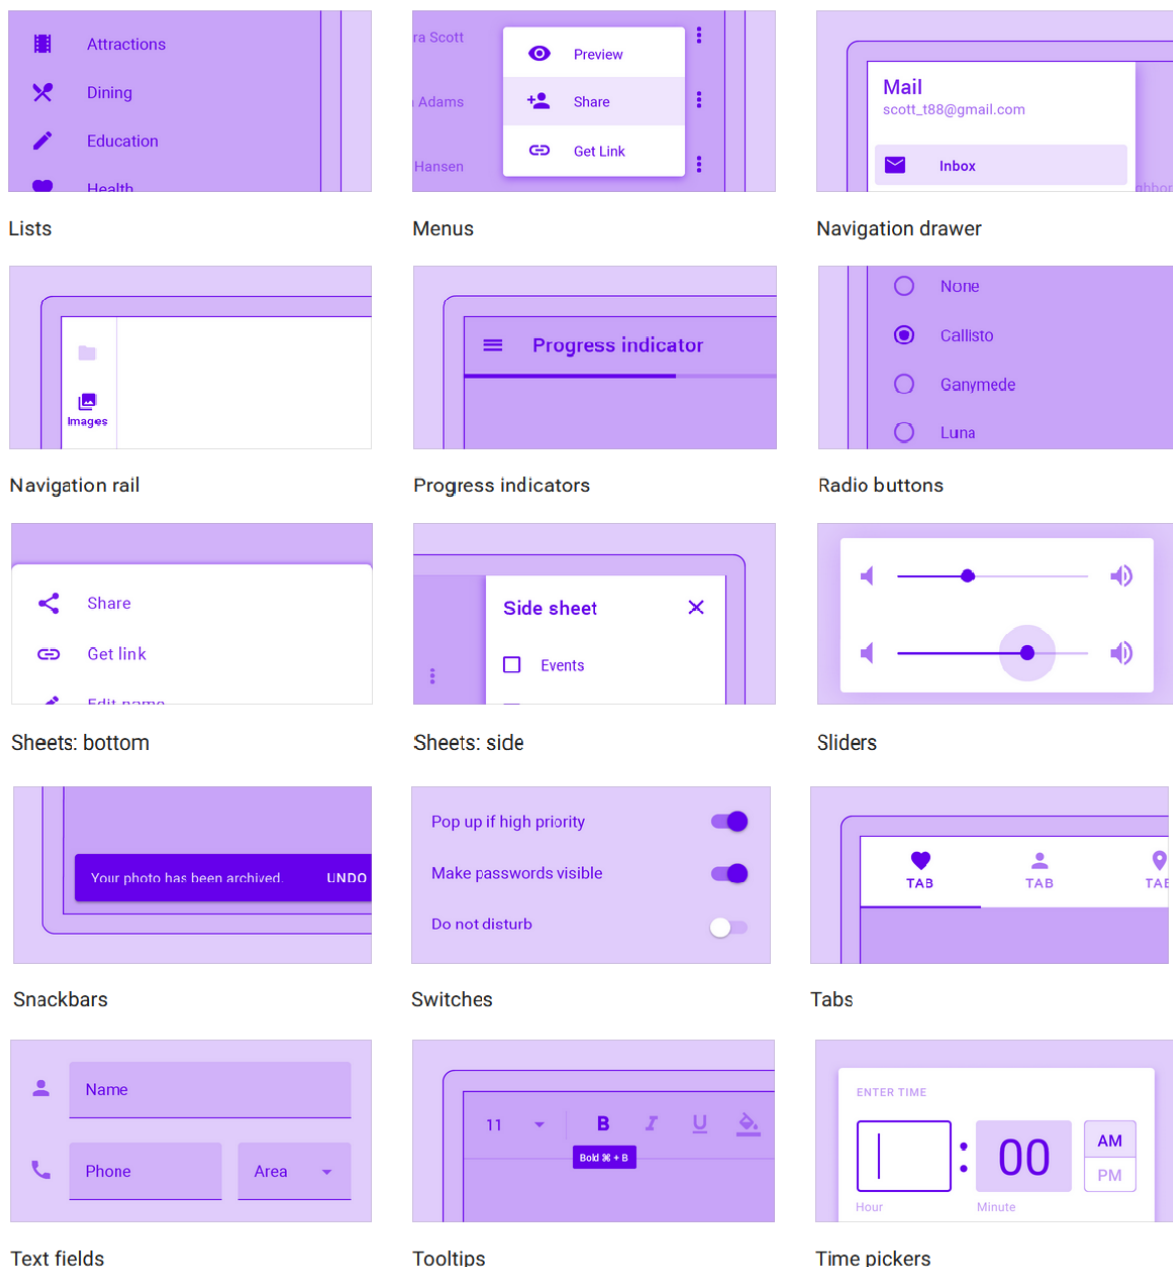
Attractions
Dining
Education
Health

Lists

ra Scott
Adams
Hansen
Preview
Share
Get Link

Menus

Mail
scott_t88@gmail.com
Inbox

Navigation drawer

Images

Navigation rail

Progress indicator

Progress indicators

None
Callisto
Ganymede
Luna

Radio buttons

Share
Get link
Edit name

Sheets: bottom

Side sheet
Events

Sheets: side

Sliders

Your photo has been archived.
UNDO

Snackbars

Pop up if high priority
Make passwords visible
Do not disturb

Switches

TAB
TAB
TAB

Tabs

Name
Phone
Area

Text fields

11
B
I
U
Bold ⌘ + B

Tooltips

ENTER TIME
:
00
AM
PM
Hour
Minute

Time pickers